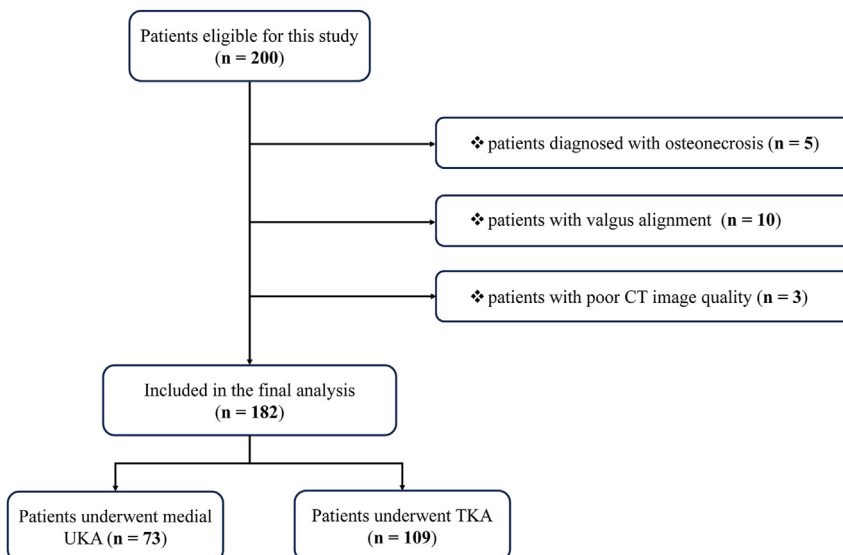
Patients eligible for this study
(n = 200)

❖ patients diagnosed with osteonecrosis (n = 5)

❖ patients with valgus alignment (n = 10)

❖ patients with poor CT image quality (n = 3)

Included in the final analysis
(n = 182)

Patients underwent medial UKA (n = 73)

Patients underwent TKA
(n = 109)